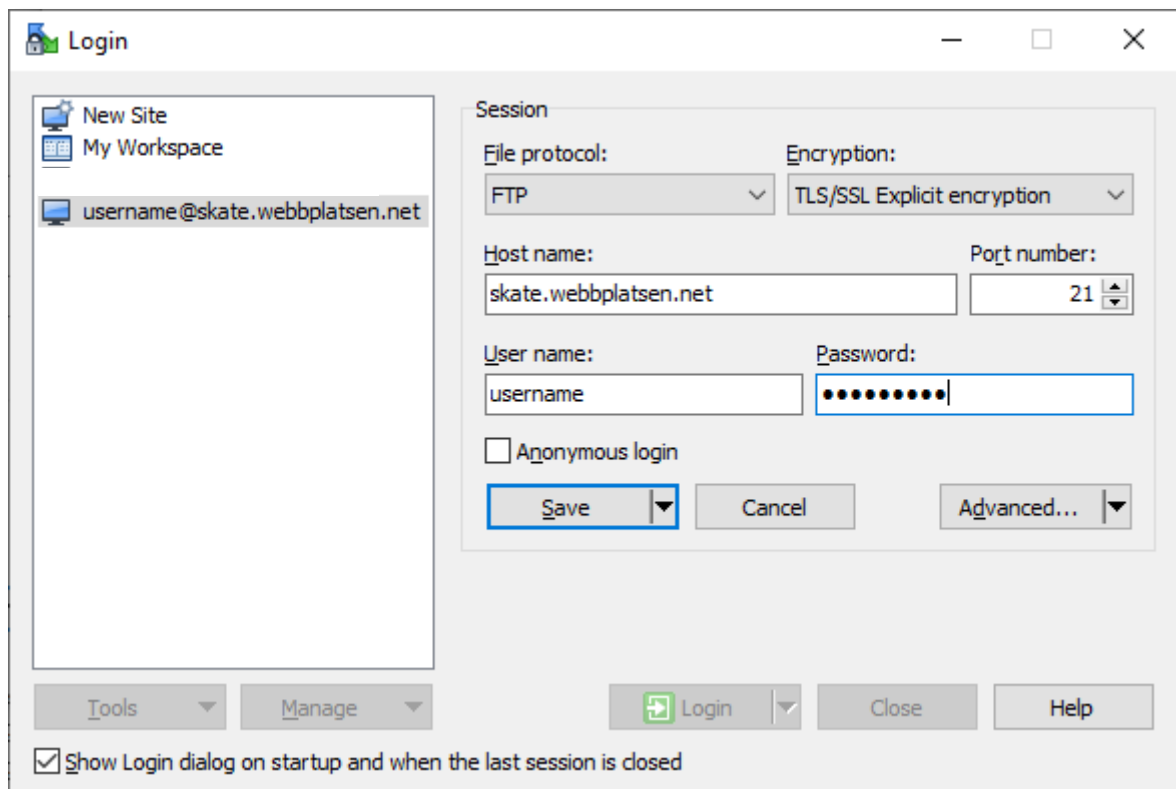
Login

New Site
My Workspace

username@skate.webbplatsen.net

Session

File protocol:
FTP

Encryption:
TLS/SSL Explicit encryption

Host name:
skate.webbplatsen.net

Port number:
21

User name:
username

Password:
••••••••••

Anonymous login

Save

Cancel

Advanced...

Tools

Manage

Login

Close

Help

Show Login dialog on startup and when the last session is closed